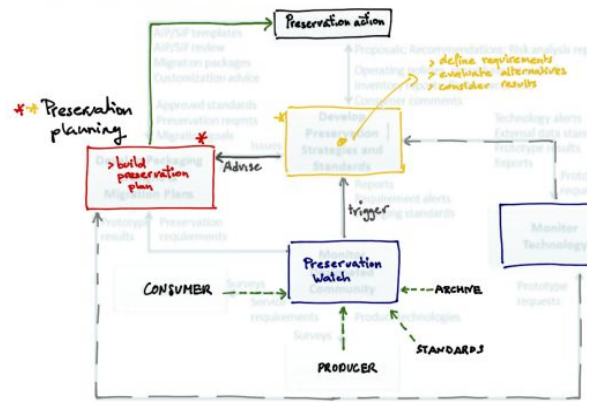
Preservation action

AIP/SIP templates
AIP/SIP review
Migration packages
Customization advice

Proposals; Recommendations; Risk analysis rep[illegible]

> define requirements
> evaluate alternatives
> consider results

Operating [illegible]
Inventory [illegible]
Consumer comments

Preservation planning

Approved standards
Preservation reqmts
Migration goals

Issues

Develop Preservation Strategies and Standards

Technology alerts
External data stan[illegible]
Prototype results
Reports

Develop Packaging Migration Plans

> build preservation plan

Advise

Reports
Requirement alerts
Emerging standards

trigger

Prototype results

Preservation requirements

Protot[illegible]

Monitor Technology

Preservation Watch
Monitor Designated Community

CONSUMER

Service requirements

ARCHIVE

Prototype requests

Product technologies

Surveys

STANDARDS

PRODUCER